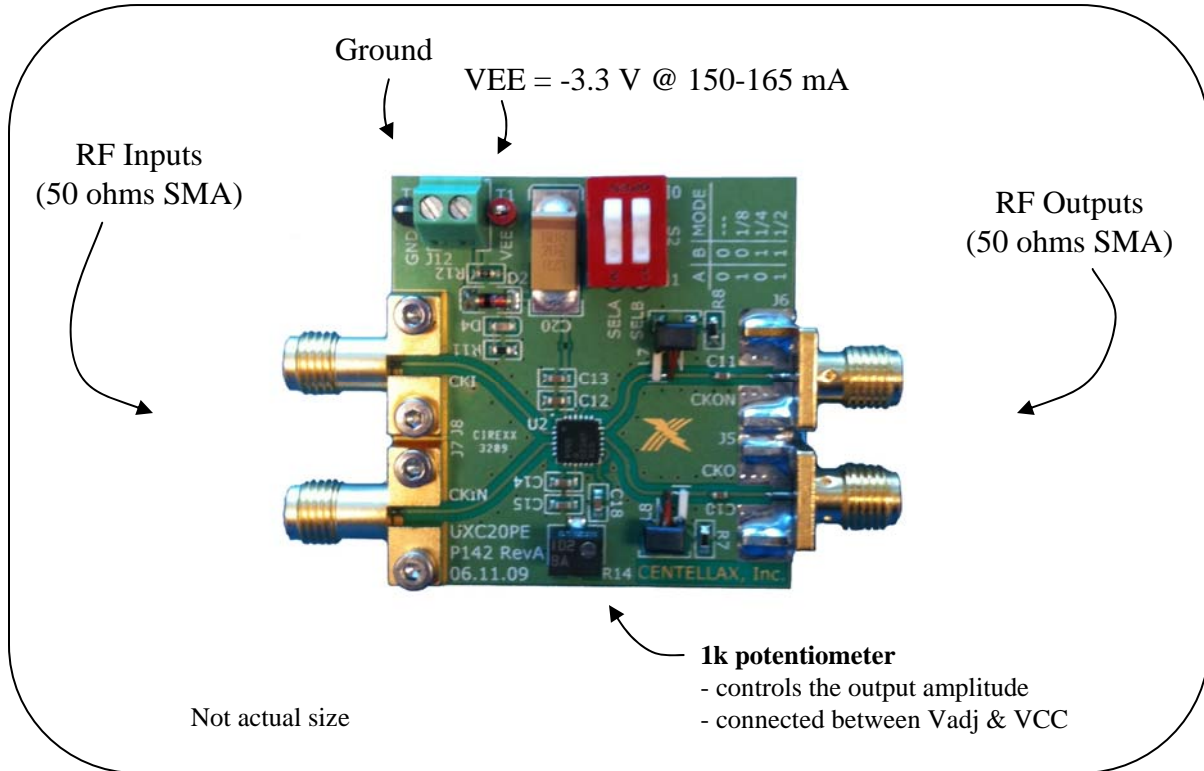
Ground

VEE = -3.3 V @ 150-165 mA

RF Inputs
(50 ohms SMA)

RF Outputs
(50 ohms SMA)

GND J12 VEE T1 R12 D2 D4 R11 C20 SELA SELB

| A | B | MODE |
|---|---|---|
| 0 | 0 | --- |
| 1 | 0 | 1/8 |
| 0 | 1 | 1/4 |
| 1 | 1 | 1/2 |

R8 J6 L7 C11 CKON J5 CKO C13 C12 CKI J7 J8 C1REXX 3289 U2 CKIN C14 C15 C18 L8 C10 R7 R14

UXC20PE
P142 RevA
06.11.09

CENTELLAX, Inc.

**1k potentiometer**
- controls the output amplitude
- connected between Vadj & VCC

Not actual size